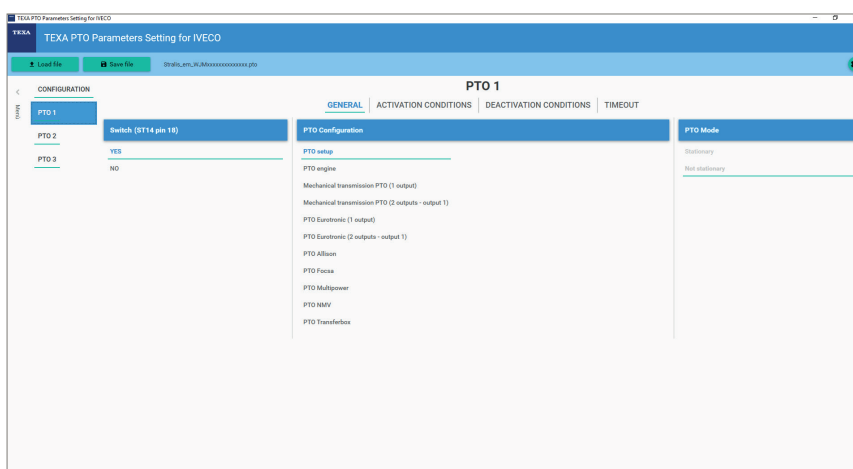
TEXA PTO Parameters Setting for IVECO

TEXA

TEXA PTO Parameters Setting for IVECO

Load file

Save file

Stralis_em_WJMxxxxxxxxxxxxxx.pto

Menu

CONFIGURATION

PTO 1

PTO 2

PTO 3

PTO 1

GENERAL | ACTIVATION CONDITIONS | DEACTIVATION CONDITIONS | TIMEOUT

Switch (ST14 pin 18)

YES

NO

PTO Configuration

PTO setup

PTO engine

Mechanical transmission PTO (1 output)

Mechanical transmission PTO (2 outputs - output 1)

PTO Eurotronic (1 output)

PTO Eurotronic (2 outputs - output 1)

PTO Allison

PTO Focsa

PTO Multipower

PTO NMV

PTO Transferbox

PTO Mode

Stationary

Not stationary